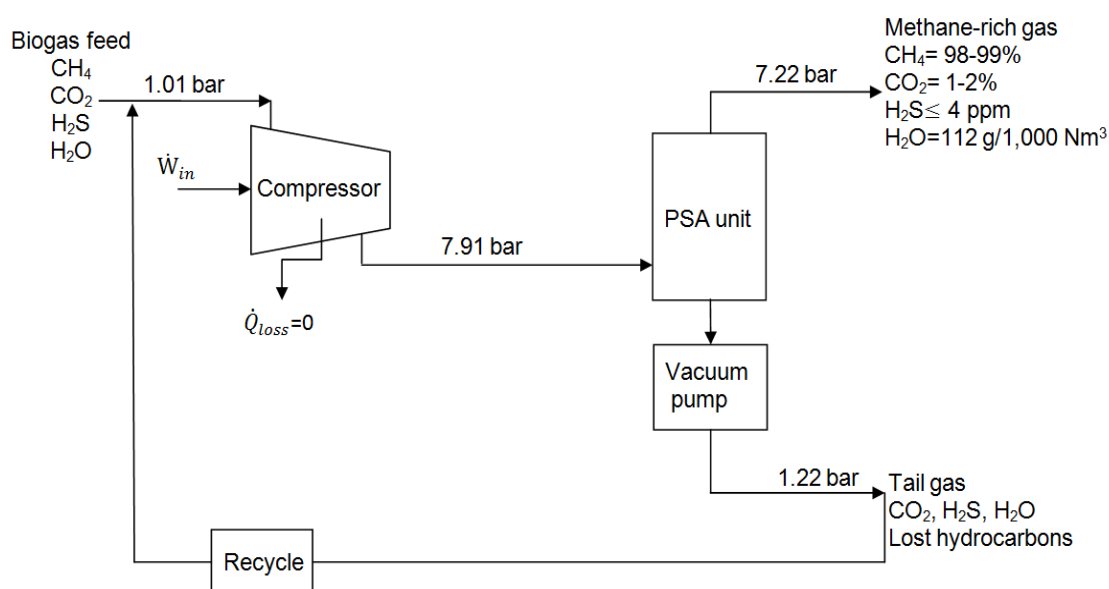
Biogas feed
$CH_4$
$CO_2$
$H_2S$
$H_2O$

1.01 bar

$\dot{W}_{in}$

Compressor

$\dot{Q}_{loss}$=0

7.91 bar

PSA unit

7.22 bar

Methane-rich gas
$CH_4$= 98-99%
$CO_2$= 1-2%
$H_2S \leq$ 4 ppm
$H_2O$=112 g/1,000 Nm$^3$

Vacuum pump

1.22 bar

Tail gas
$CO_2$, $H_2S$, $H_2O$
Lost hydrocarbons

Recycle